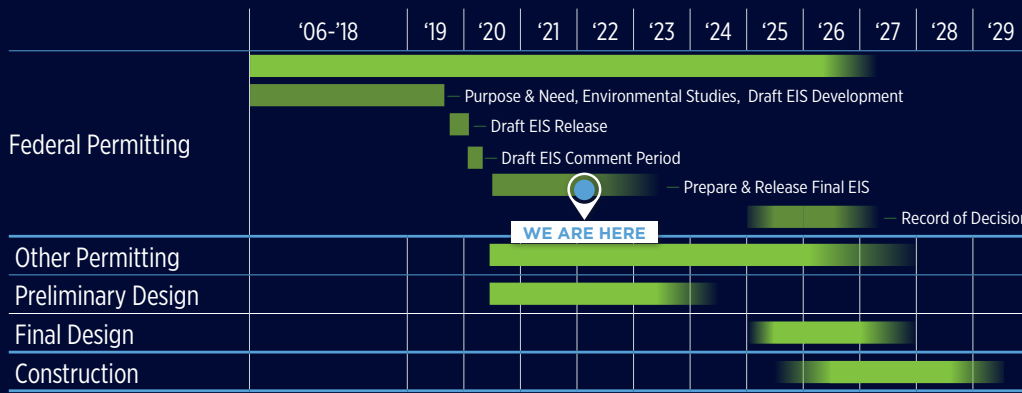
| | '06-'18 | '19 | '20 | '21 | '22 | '23 | '24 | '25 | '26 | '27 | '28 | '29 |
|---|---|---|---|---|---|---|---|---|---|---|---|---|
| Federal Permitting | | | | | | | | | | | | |
| Other Permitting | | | | | | | | | | | | |
| Preliminary Design | | | | | | | | | | | | |
| Final Design | | | | | | | | | | | | |
| Construction | | | | | | | | | | | | |

Purpose & Need, Environmental Studies, Draft EIS Development

Draft EIS Release

Draft EIS Comment Period

Prepare & Release Final EIS

Record of Decision

WE ARE HERE